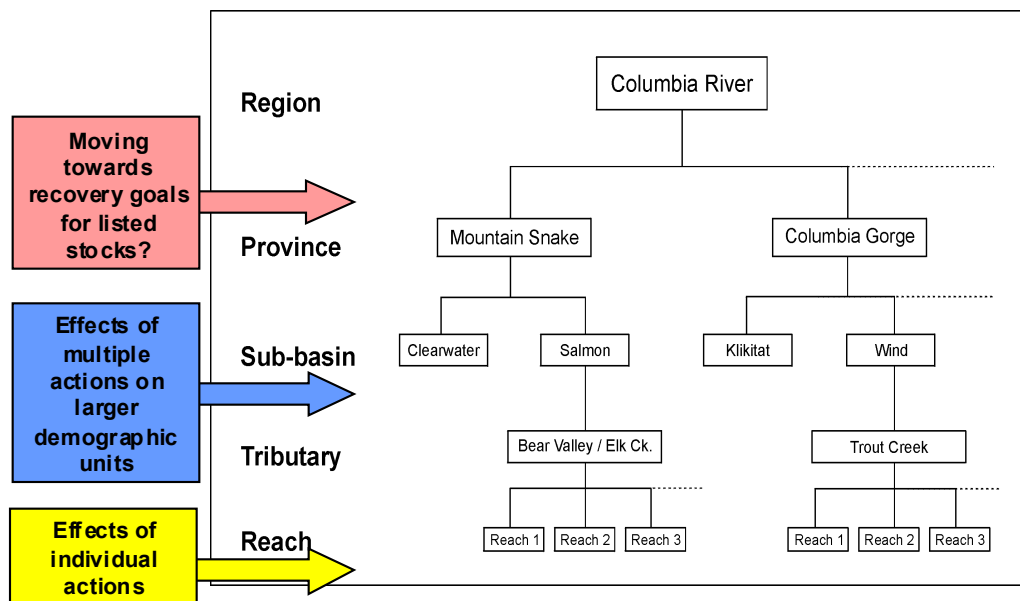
Moving towards recovery goals for listed stocks?

Effects of multiple actions on larger demographic units

Effects of individual actions

Region

Province

Sub-basin

Tributary

Reach

Columbia River

Mountain Snake

Columbia Gorge

Clearwater

Salmon

Klikitat

Wind

Bear Valley / Elk Ck.

Trout Creek

Reach 1

Reach 2

Reach 3

Reach 1

Reach 2

Reach 3